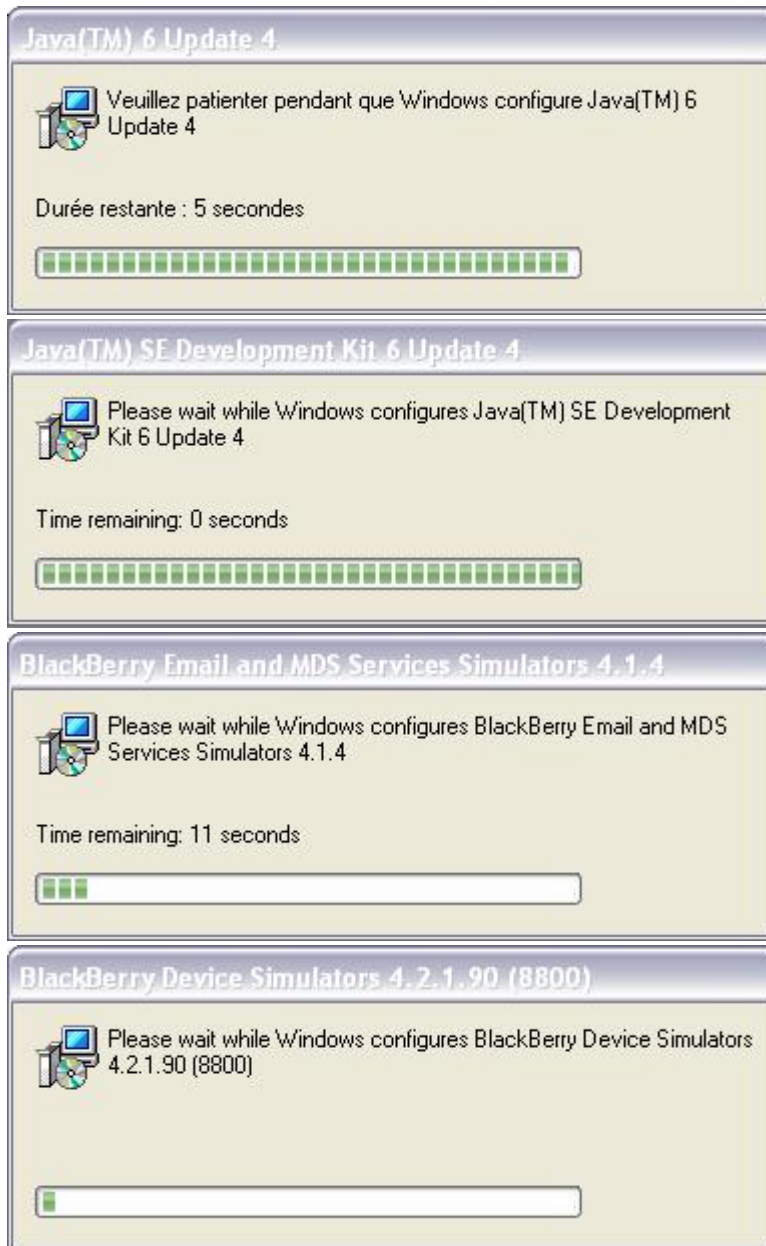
Java(TM) 6 Update 4

Veuillez patienter pendant que Windows configure Java(TM) 6 Update 4

Durée restante : 5 secondes

Java(TM) SE Development Kit 6 Update 4

Please wait while Windows configures Java(TM) SE Development Kit 6 Update 4

Time remaining: 0 seconds

BlackBerry Email and MDS Services Simulators 4.1.4

Please wait while Windows configures BlackBerry Email and MDS Services Simulators 4.1.4

Time remaining: 11 seconds

BlackBerry Device Simulators 4.2.1.90 (8800)

Please wait while Windows configures BlackBerry Device Simulators 4.2.1.90 (8800)